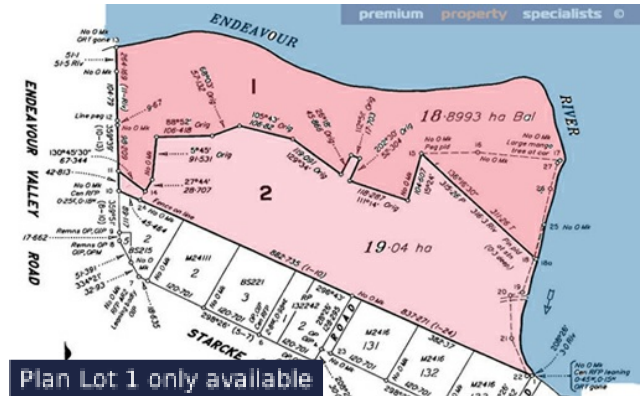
premium property specialists ©

ENDEAVOUR

RIVER

ENDEAVOUR VALLEY ROAD

STARCKE

ROAD

1

18·8993 ha Bal

2

19·04 ha

No O Mk

Old Mk gone

51·1

51·5 Rlv

No O Mk

Line peg

9·67

88°52'

106·418

Orig

5°45'

91·53

Orig

105°43'

106·82

Orig

27°44'

28·707

Fence on line

130°45'30"

67·344

42·813

Large mango tree at cor

Peg pld

No O Mk

Cen RFP

17·662

Remns OIP

33°52'

32·93

M24111

2

BS221

3

RP

M2416

131

M2416

132

120·701

882·735

837·671

25

No O Mk

No O Mk

Cen RFP leaning

20

22

Plan Lot 1 only available